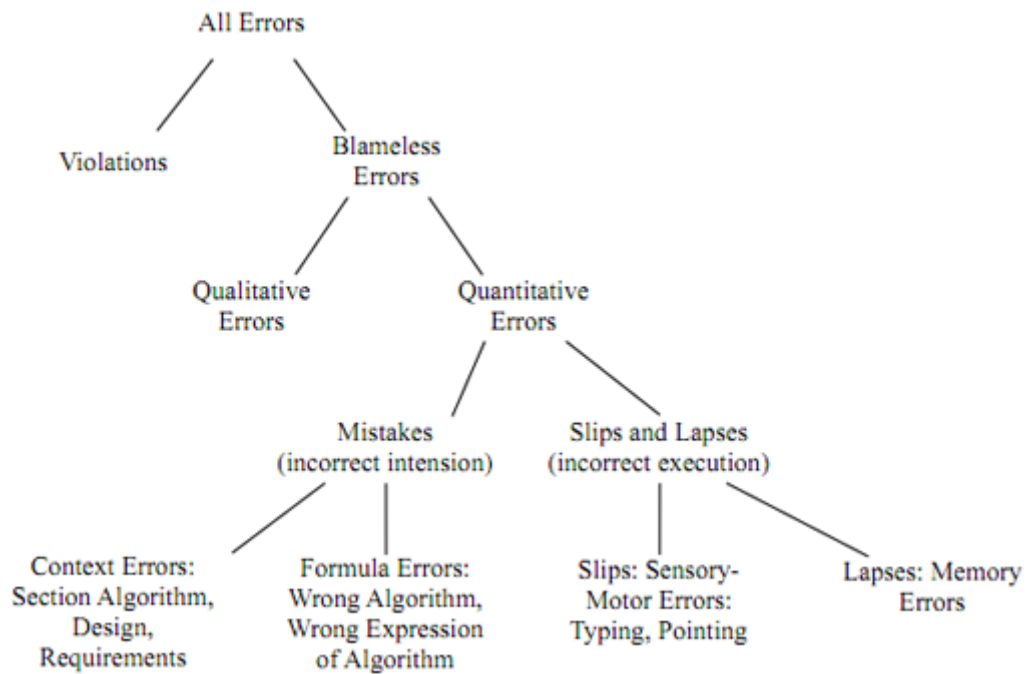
All Errors

Violations

Blameless Errors

Qualitative Errors

Quantitative Errors

Mistakes (incorrect intension)

Slips and Lapses (incorrect execution)

Context Errors: Section Algorithm, Design, Requirements

Formula Errors: Wrong Algorithm, Wrong Expression of Algorithm

Slips: Sensory-Motor Errors: Typing, Pointing

Lapses: Memory Errors